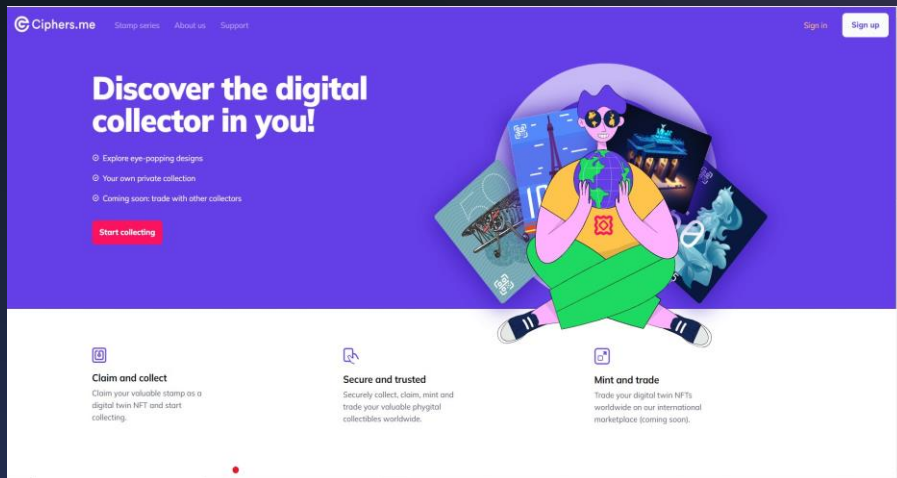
Ciphers.me Stamp series About us Support

Sign in Sign up

Discover the digital collector in you!

Explore eye-popping designs

Your own private collection

Coming soon: trade with other collectors

Start collecting

Claim and collect
Claim your valuable stamp as a digital twin NFT and start collecting.

Secure and trusted
Securely collect, claim, mint and trade your valuable phygital collectibles worldwide.

Mint and trade
Trade your digital twin NFTs worldwide on our international marketplace (coming soon).